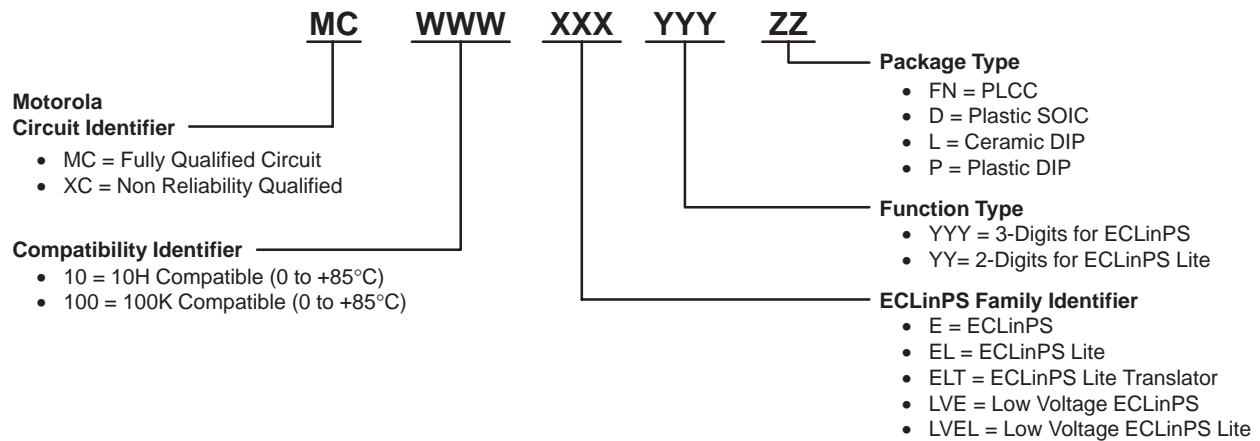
MC WWW XXX YYY ZZ

Motorola
Circuit Identifier

- MC = Fully Qualified Circuit
- XC = Non Reliability Qualified

Compatibility Identifier

- 10 = 10H Compatible (0 to +85°C)
- 100 = 100K Compatible (0 to +85°C)

Package Type

- FN = PLCC
- D = Plastic SOIC
- L = Ceramic DIP
- P = Plastic DIP

Function Type

- YYY = 3-Digits for ECLinPS
- YY= 2-Digits for ECLinPS Lite

ECLinPS Family Identifier

- E = ECLinPS
- EL = ECLinPS Lite
- ELT = ECLinPS Lite Translator
- LVE = Low Voltage ECLinPS
- LVEL = Low Voltage ECLinPS Lite